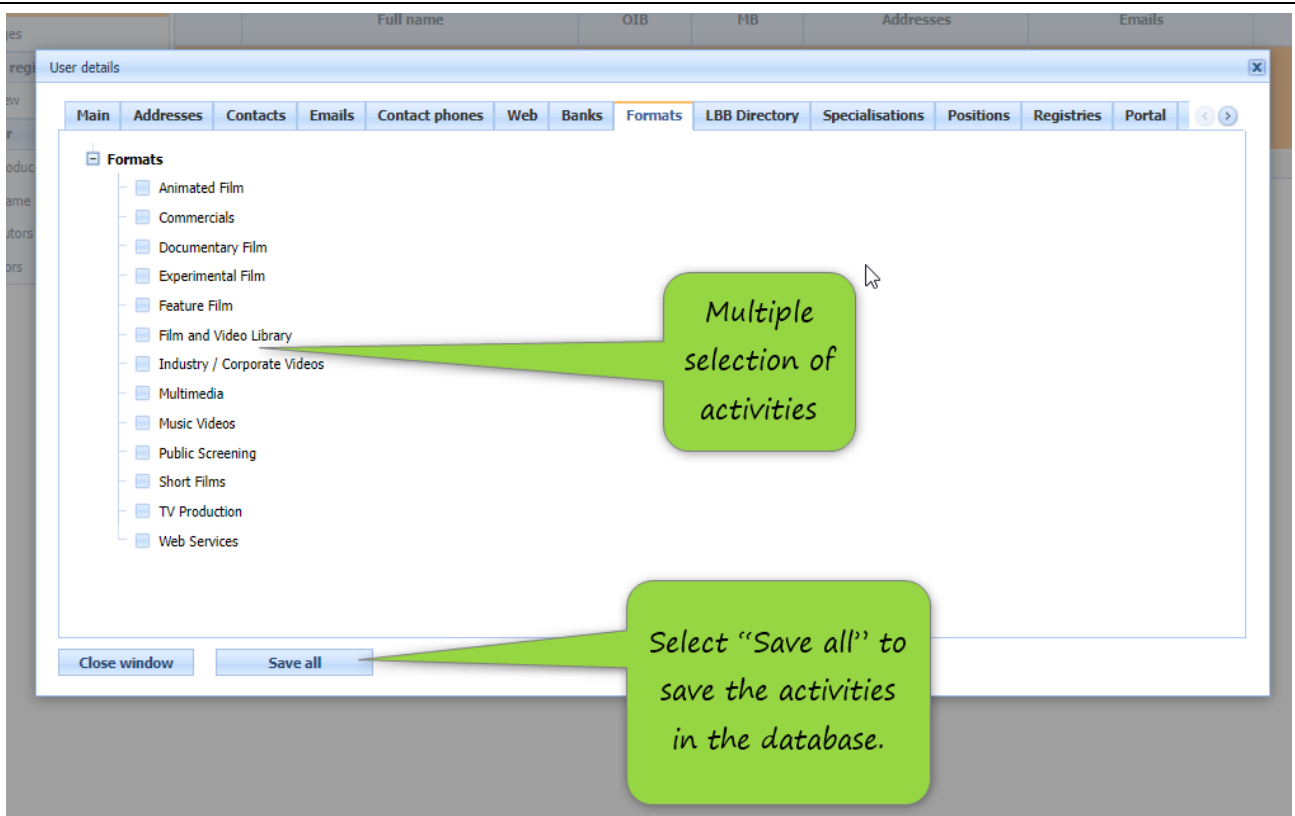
ges
regi
ew
r
oduc
ame
utors
ors

| Full name | OIB | MB | Addresses | Emails |
|---|---|---|---|---|

User details

Main | Addresses | Contacts | Emails | Contact phones | Web | Banks | Formats | LBB Directory | Specialisations | Positions | Registries | Portal

Formats
Animated Film
Commercials
Documentary Film
Experimental Film
Feature Film
Film and Video Library
Industry / Corporate Videos
Multimedia
Music Videos
Public Screening
Short Films
TV Production
Web Services

Multiple selection of activities

Close window
Save all

Select "Save all" to save the activities in the database.